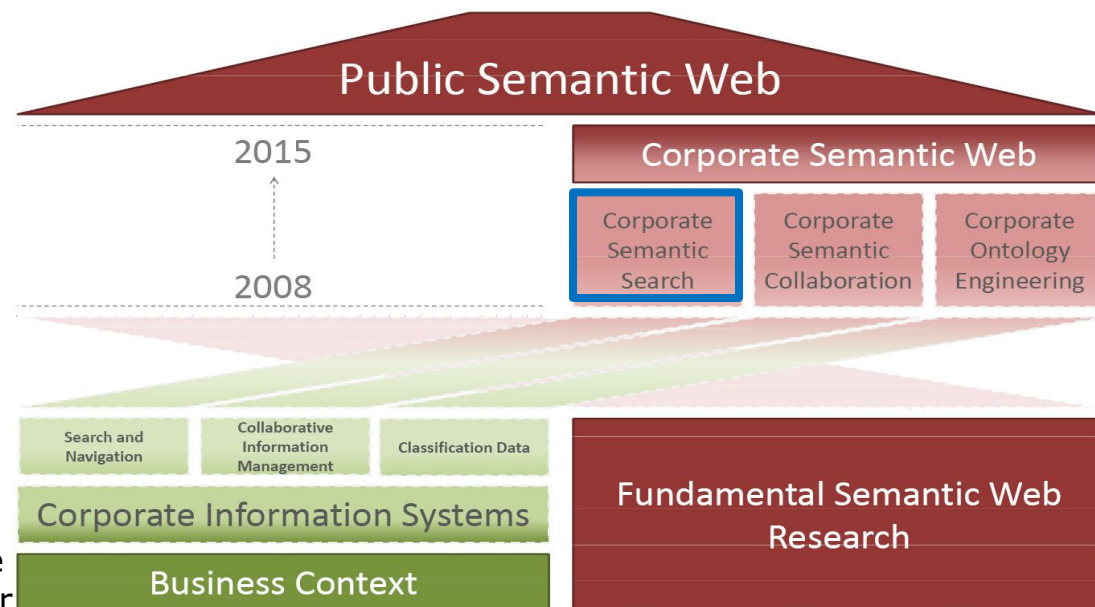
Public Semantic Web

2015

2008

Corporate Semantic Web

Corporate Semantic Search

Corporate Semantic Collaboration

Corporate Ontology Engineering

Search and Navigation

Collaborative Information Management

Classification Data

Corporate Information Systems

Business Context

Fundamental Semantic Web Research